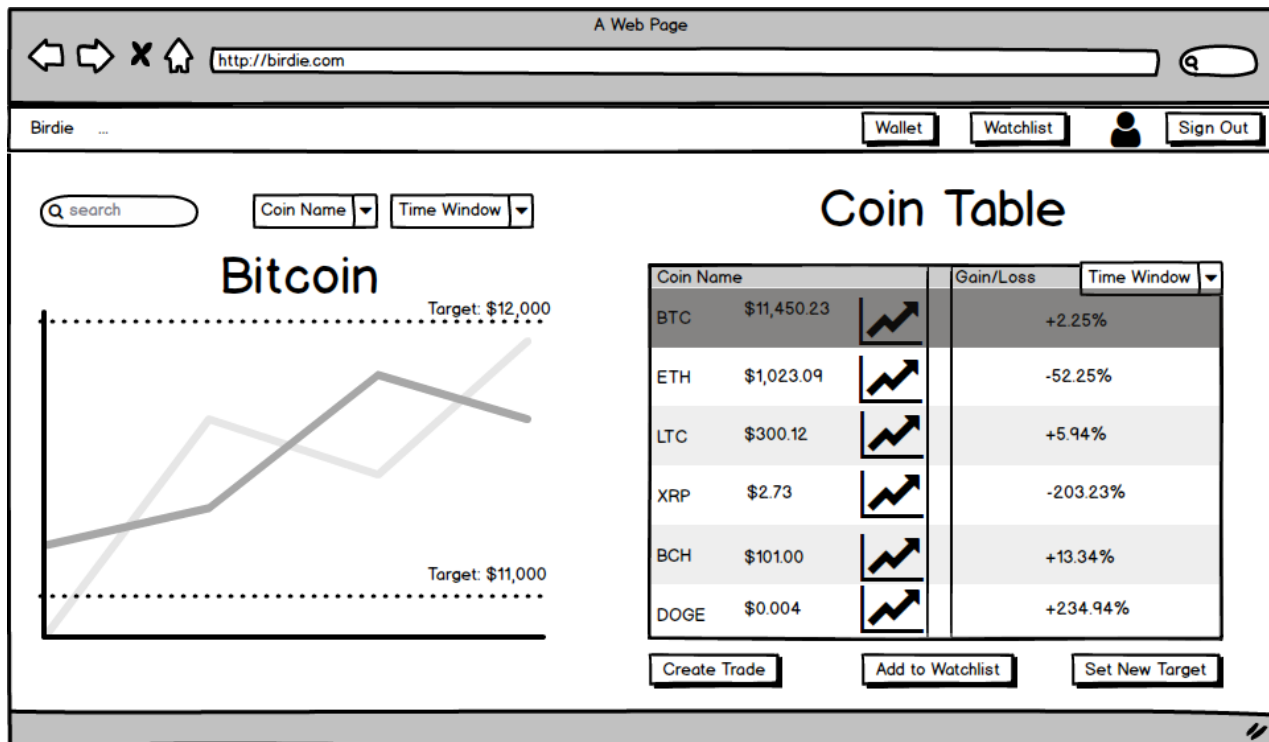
A Web Page

http://birdie.com

Birdie ...

Wallet Watchlist Sign Out

search Coin Name Time Window

Bitcoin

Target: $12,000

Target: $11,000

Coin Table

| Coin Name | | Gain/Loss Time Window |
|---|---|---|
| BTC | $11,450.23 | +2.25% |
| ETH | $1,023.09 | -52.25% |
| LTC | $300.12 | +5.94% |
| XRP | $2.73 | -203.23% |
| BCH | $101.00 | +13.34% |
| DOGE | $0.004 | +234.94% |

Create Trade Add to Watchlist Set New Target